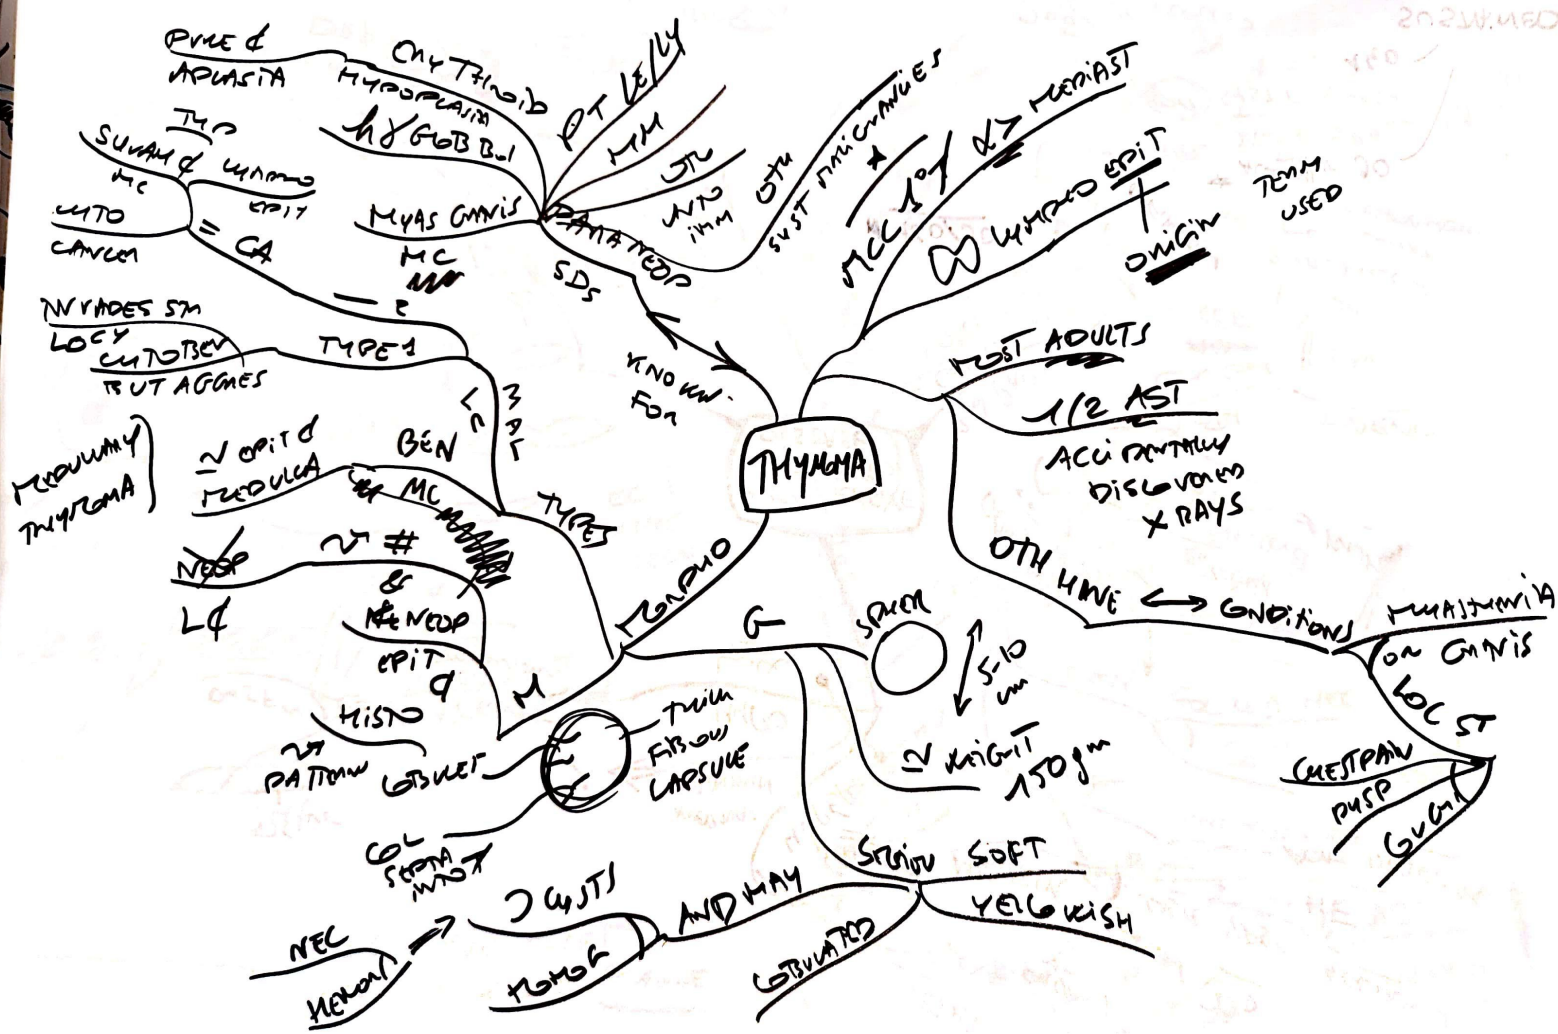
THYMOMA

PURE & APLASIA
ERYTHROID HYPOPLASIA
hY GLOB Bul
PT LE/LY
MM
UTU
AUTO IMM
OTH SYST MALIGNANCIES
MYAS GRAVIS
MC
PARANEOP SDS
KNOWN FOR

MCC 1° ∆> MEDIAST
∞ LYMPHO EPIT
ORIGIN
TERM USED

MOST ADULTS
1/2 AST
ACCIDENTALLY DISCOVERED X RAYS

OTH HAVE ↔ CONDITIONS
MYASTHENIA OR GRAVIS
LOC ST
CHESTPAIN
DYSP
GUGH

TMC
SUMAM & LYMPHO EPIT
MC
AUTO CANCER
= CA
INVADES SM LOCY
CYTOBEN BUT AGGRES
TYPE 1
— 2
MAL
MEDULLARY THYMOMA
N EPIT & MEDULLA
BEN
MC
TYPES
NEOP
N #
LC
& NEOP
EPIT
Q
M
MORPHO

HISTO
PATTERN
LOBULET
COL SEPTA INVOL
THIN FIBROUS CAPSULE
G
SPHER
5-10 cm
N WEIGHT
150 gm
STRIVU SOFT
YELLOWISH
LOBULATED
AND MAY
CYSTS
TUMOR
NEC
HEMOR